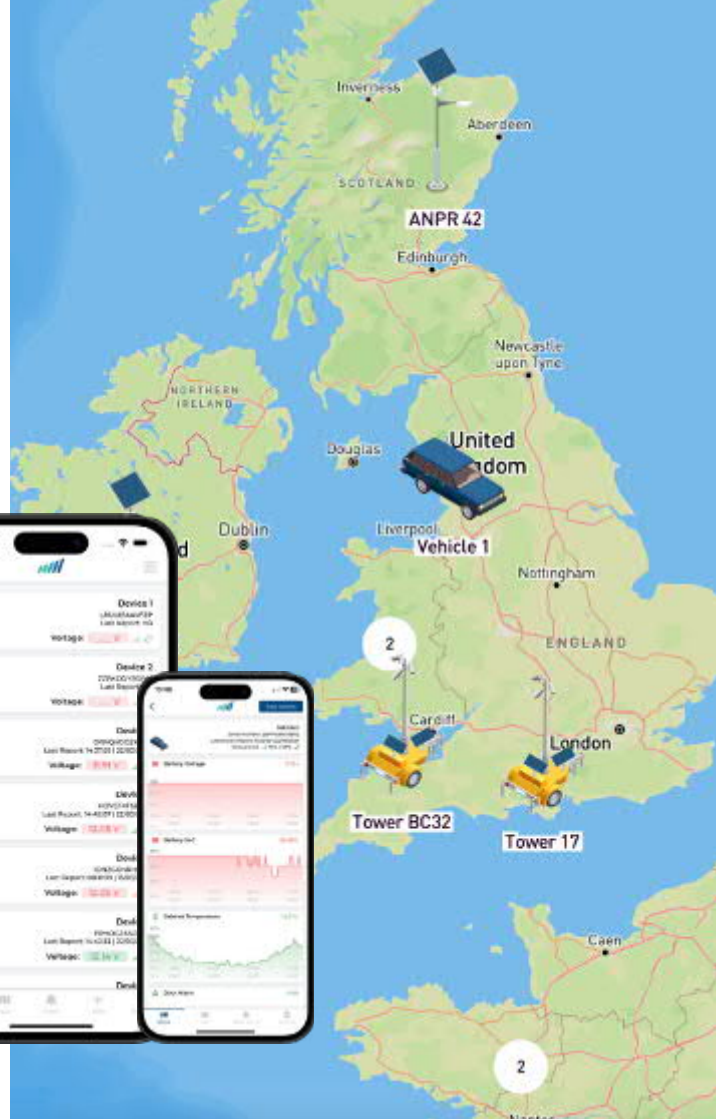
Inverness

Aberdeen

SCOTLAND

ANPR 42

Edinburgh

Newcastle upon Tyne

NORTHERN IRELAND

Douglas

United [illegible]dom

Dublin

Liverpool

Vehicle 1

Nottingham

ENGLAND

2

Cardiff

London

Tower BC32

Tower 17

Caen

2

Device 1

Voltage:

Device 2

Voltage:

Devi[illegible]

Voltage:

Devi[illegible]

Voltage:

Devi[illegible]

Voltage:

Devi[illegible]

Voltage:

Battery Voltage

Battery SoC

Ambient Temperature

Door Alarm